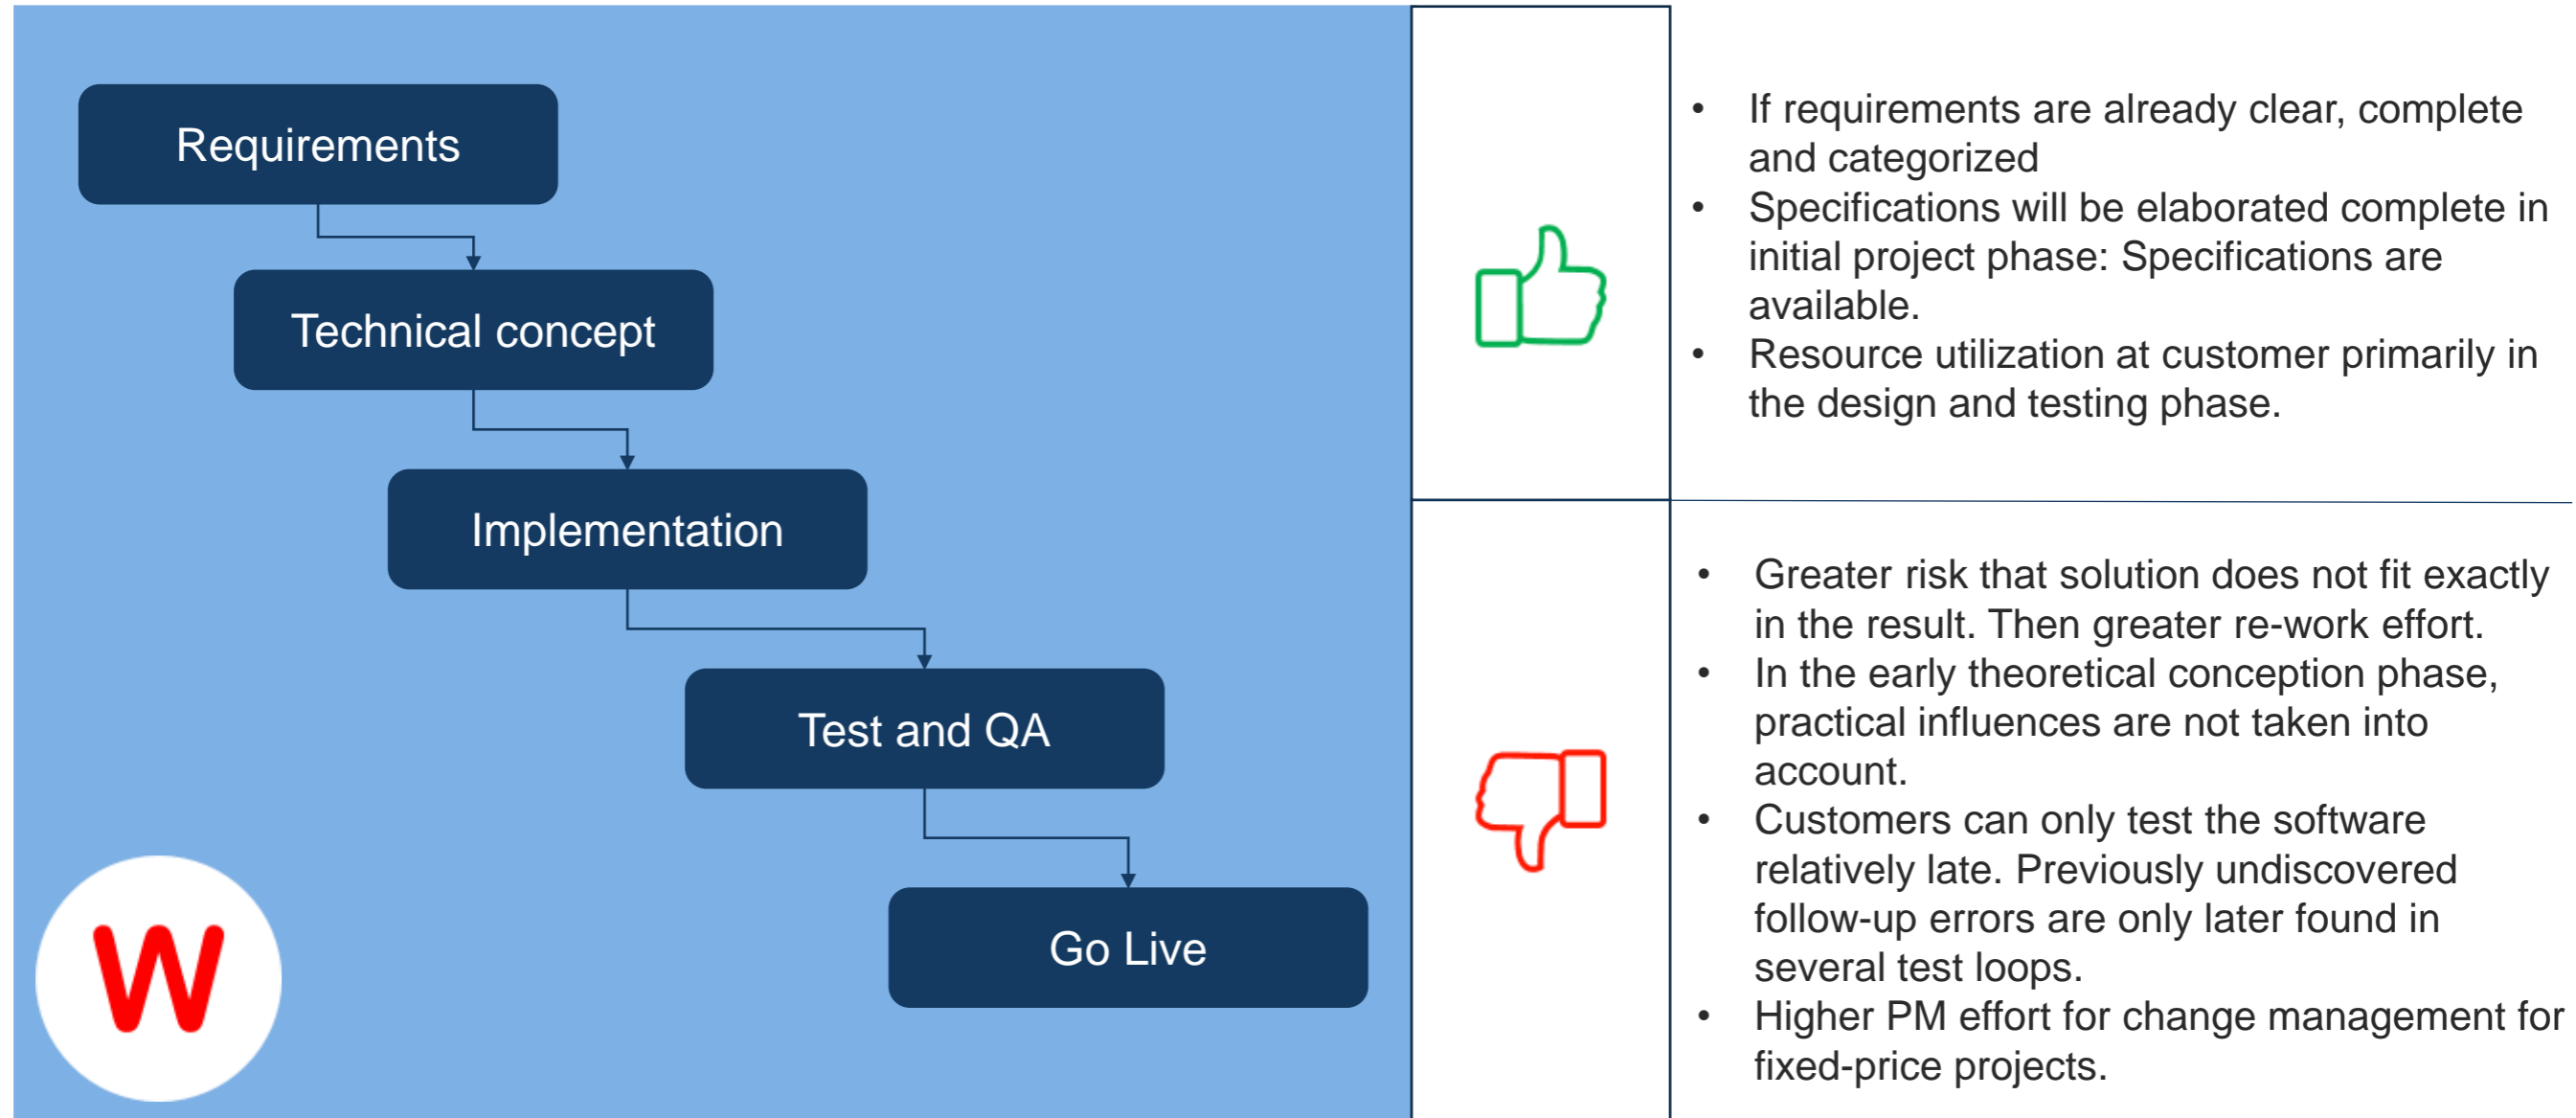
Requirements

Technical concept

Implementation

Test and QA

Go Live

W

- If requirements are already clear, complete and categorized
- Specifications will be elaborated complete in initial project phase: Specifications are available.
- Resource utilization at customer primarily in the design and testing phase.

- Greater risk that solution does not fit exactly in the result. Then greater re-work effort.
- In the early theoretical conception phase, practical influences are not taken into account.
- Customers can only test the software relatively late. Previously undiscovered follow-up errors are only later found in several test loops.
- Higher PM effort for change management for fixed-price projects.